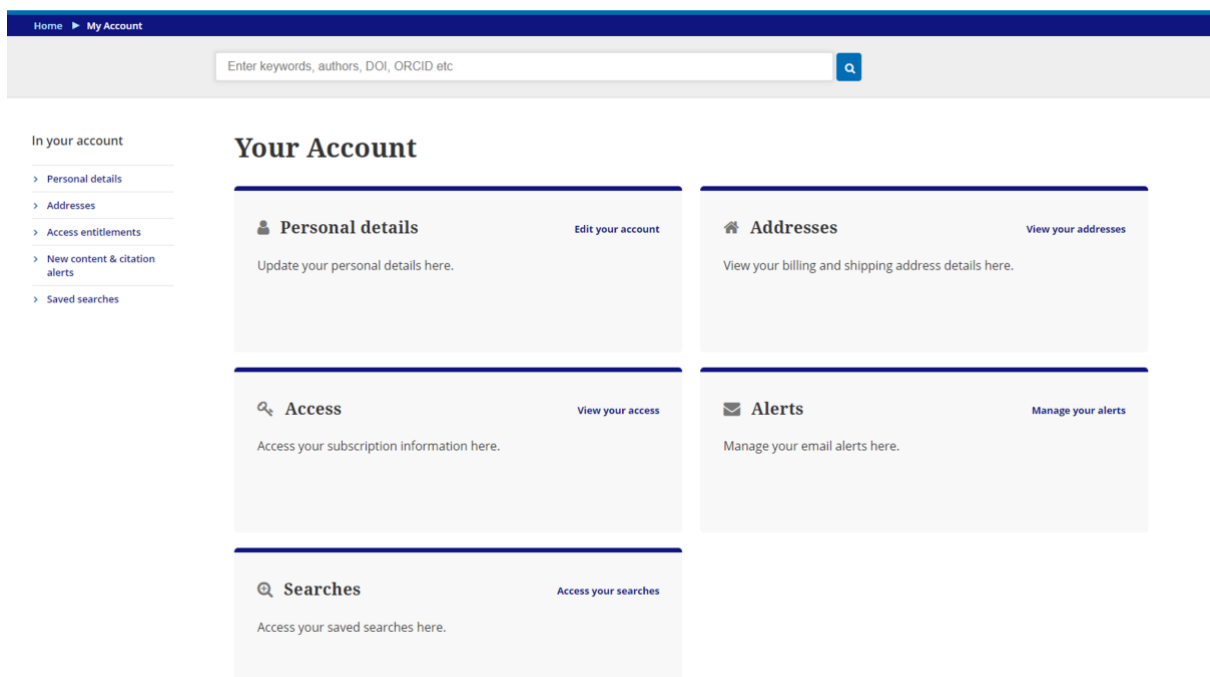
Home ▶ My Account

Enter keywords, authors, DOI, ORCID etc

In your account

› Personal details
› Addresses
› Access entitlements
› New content & citation alerts
› Saved searches

Your Account

Personal details
Edit your account
Update your personal details here.

Addresses
View your addresses
View your billing and shipping address details here.

Access
View your access
Access your subscription information here.

Alerts
Manage your alerts
Manage your email alerts here.

Searches
Access your searches
Access your saved searches here.